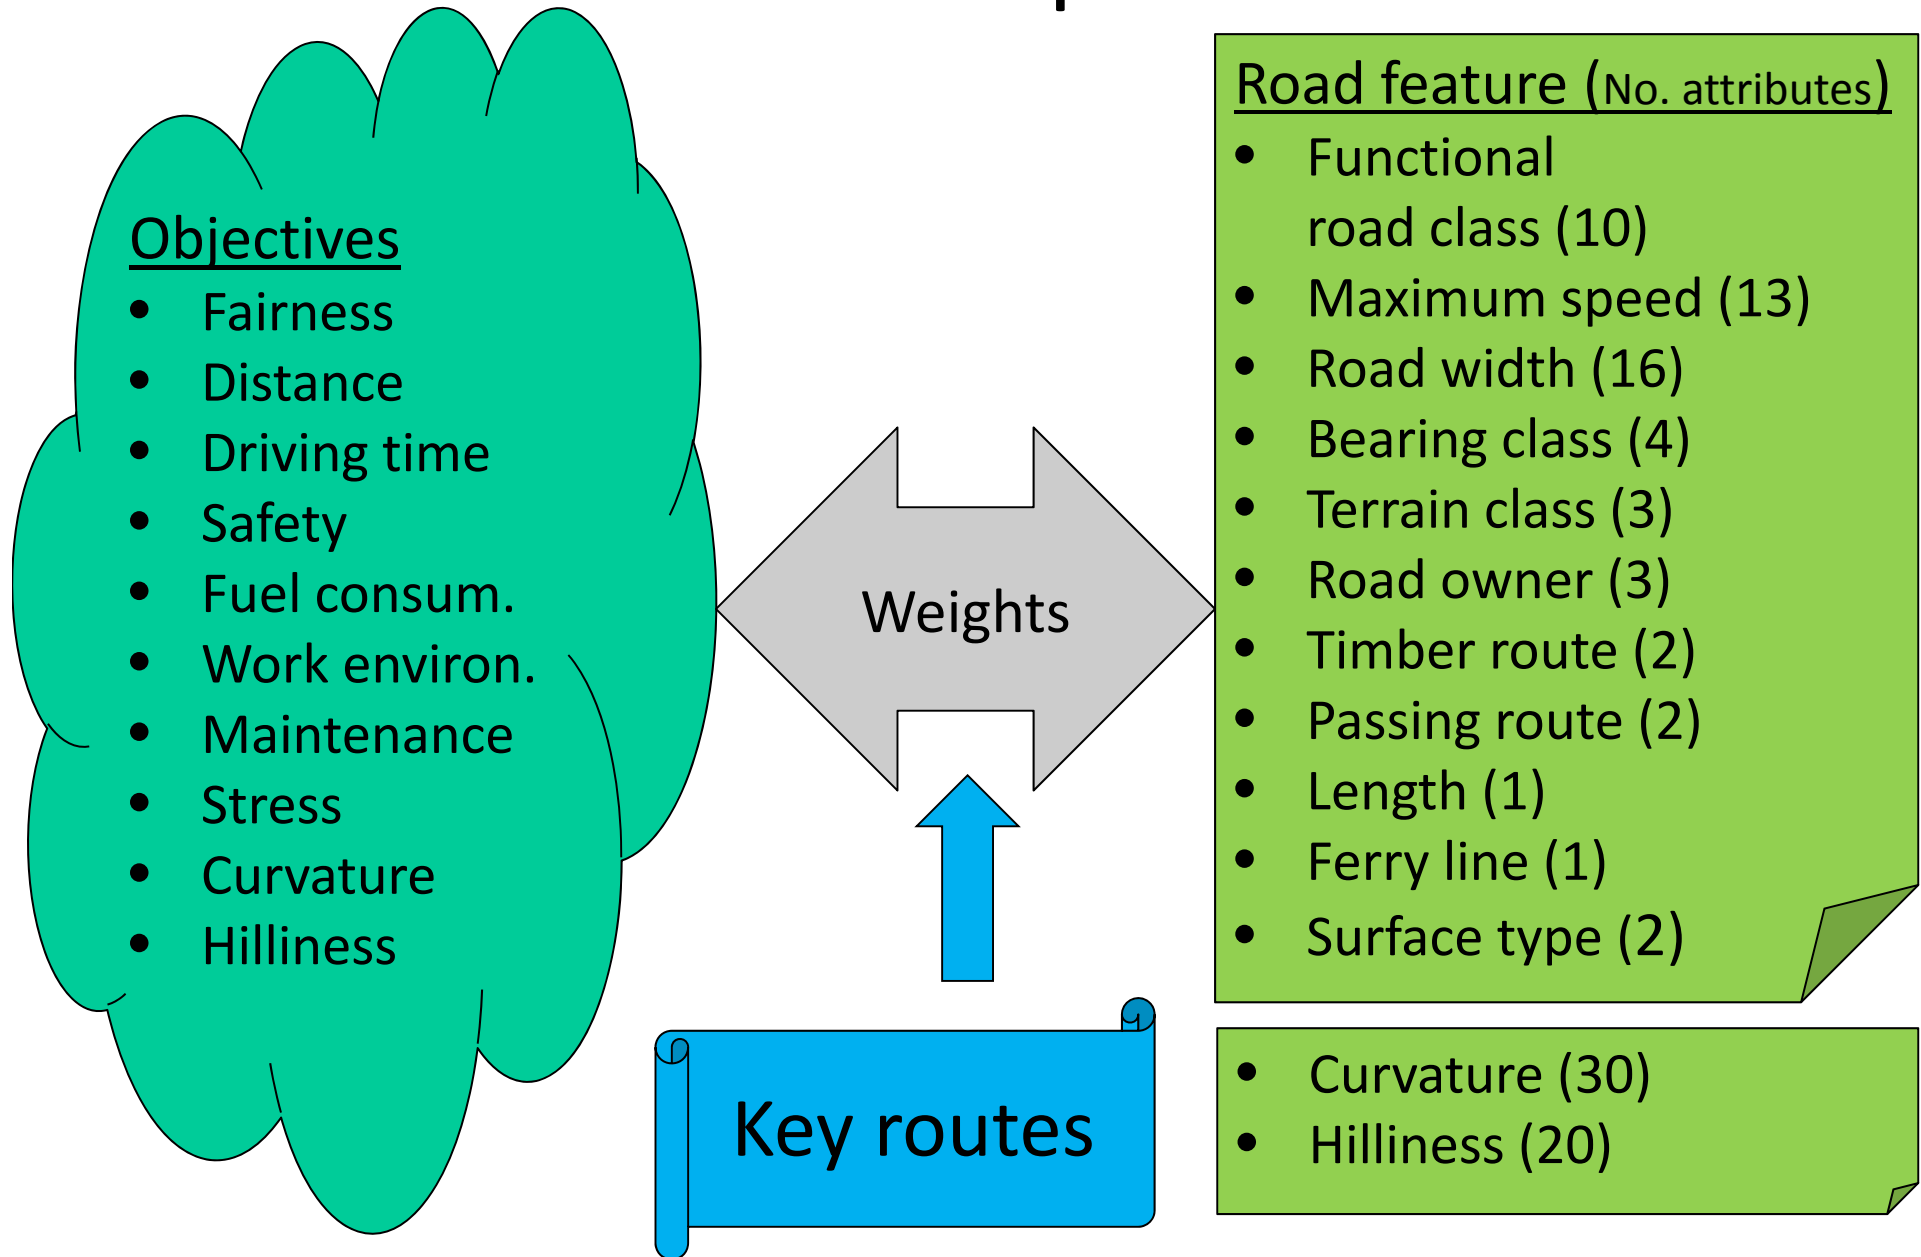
Objectives
- Fairness
- Distance
- Driving time
- Safety
- Fuel consum.
- Work environ.
- Maintenance
- Stress
- Curvature
- Hilliness

Weights

Key routes

Road feature (No. attributes)
- Functional road class (10)
- Maximum speed (13)
- Road width (16)
- Bearing class (4)
- Terrain class (3)
- Road owner (3)
- Timber route (2)
- Passing route (2)
- Length (1)
- Ferry line (1)
- Surface type (2)

- Curvature (30)
- Hilliness (20)